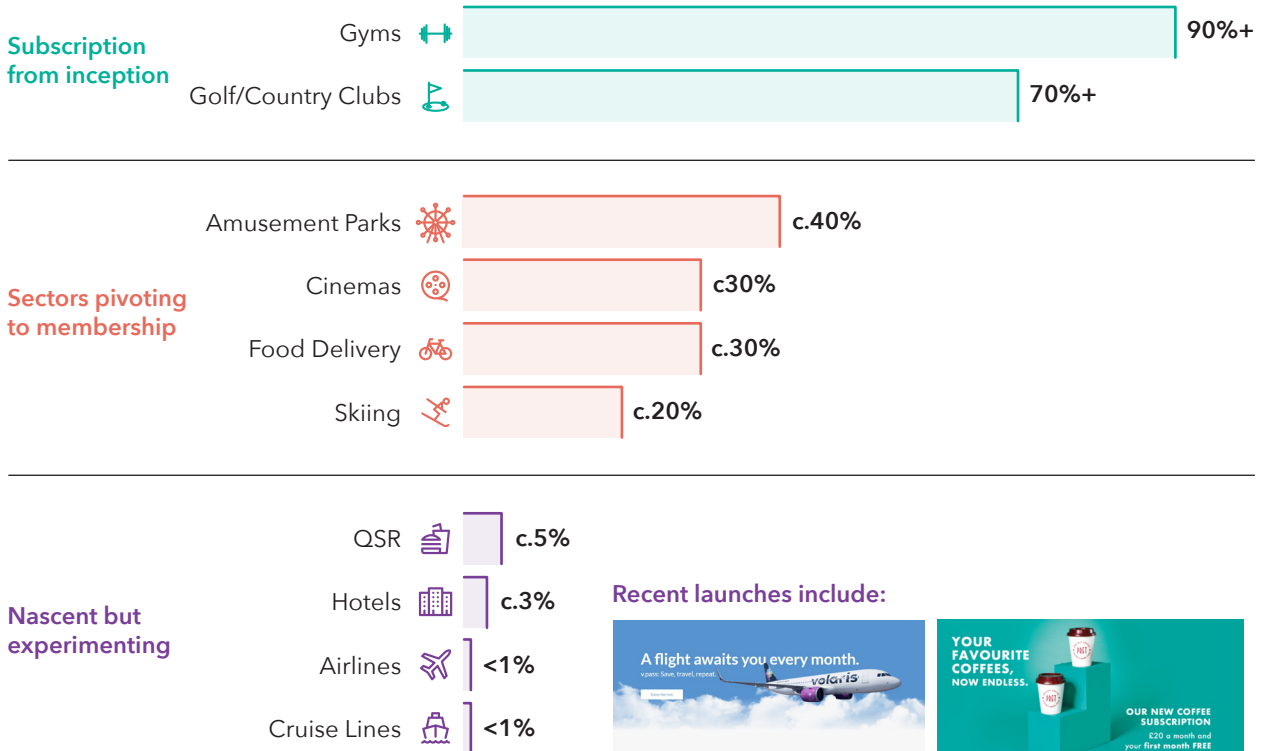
Subscription from inception

Gyms 90%+

Golf/Country Clubs 70%+

Sectors pivoting to membership

Amusement Parks c.40%

Cinemas c30%

Food Delivery c.30%

Skiing c.20%

Nascent but experimenting

QSR c.5%

Hotels c.3%

Airlines <1%

Cruise Lines <1%

Recent launches include:

A flight awaits you every month.

v.pass: Save, travel, repeat.

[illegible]

volaris

YOUR FAVOURITE COFFEES, NOW ENDLESS.

PRET

OUR NEW COFFEE SUBSCRIPTION

£20 a month and your first month FREE